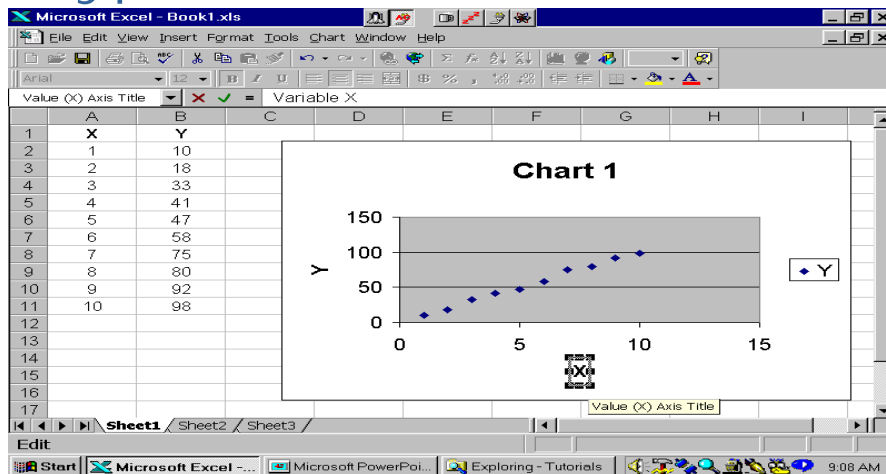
Microsoft Excel - Book1.xls

File Edit View Insert Format Tools Chart Window Help

Arial 12

Value (X) Axis Title = Variable X

| | A | B | C | D | E | F | G | H | I |
|---|---|---|---|---|---|---|---|---|---|
| 1 | X | Y | | | | | | | |
| 2 | 1 | 10 | | | | | | | |
| 3 | 2 | 18 | | | | | | | |
| 4 | 3 | 33 | | | | | | | |
| 5 | 4 | 41 | | | | | | | |
| 6 | 5 | 47 | | | | | | | |
| 7 | 6 | 58 | | | | | | | |
| 8 | 7 | 75 | | | | | | | |
| 9 | 8 | 80 | | | | | | | |
| 10 | 9 | 92 | | | | | | | |
| 11 | 10 | 98 | | | | | | | |
| 12 | | | | | | | | | |
| 13 | | | | | | | | | |
| 14 | | | | | | | | | |
| 15 | | | | | | | | | |
| 16 | | | | | | | | | |
| 17 | | | | | | | | | |

Chart 1

150
100
50
0
Y
0 5 10 15
X
Y

Value (X) Axis Title

Sheet1 Sheet2 Sheet3

Edit

Start Microsoft Excel -... Microsoft PowerPoi... Exploring - Tutorials 9:08 AM